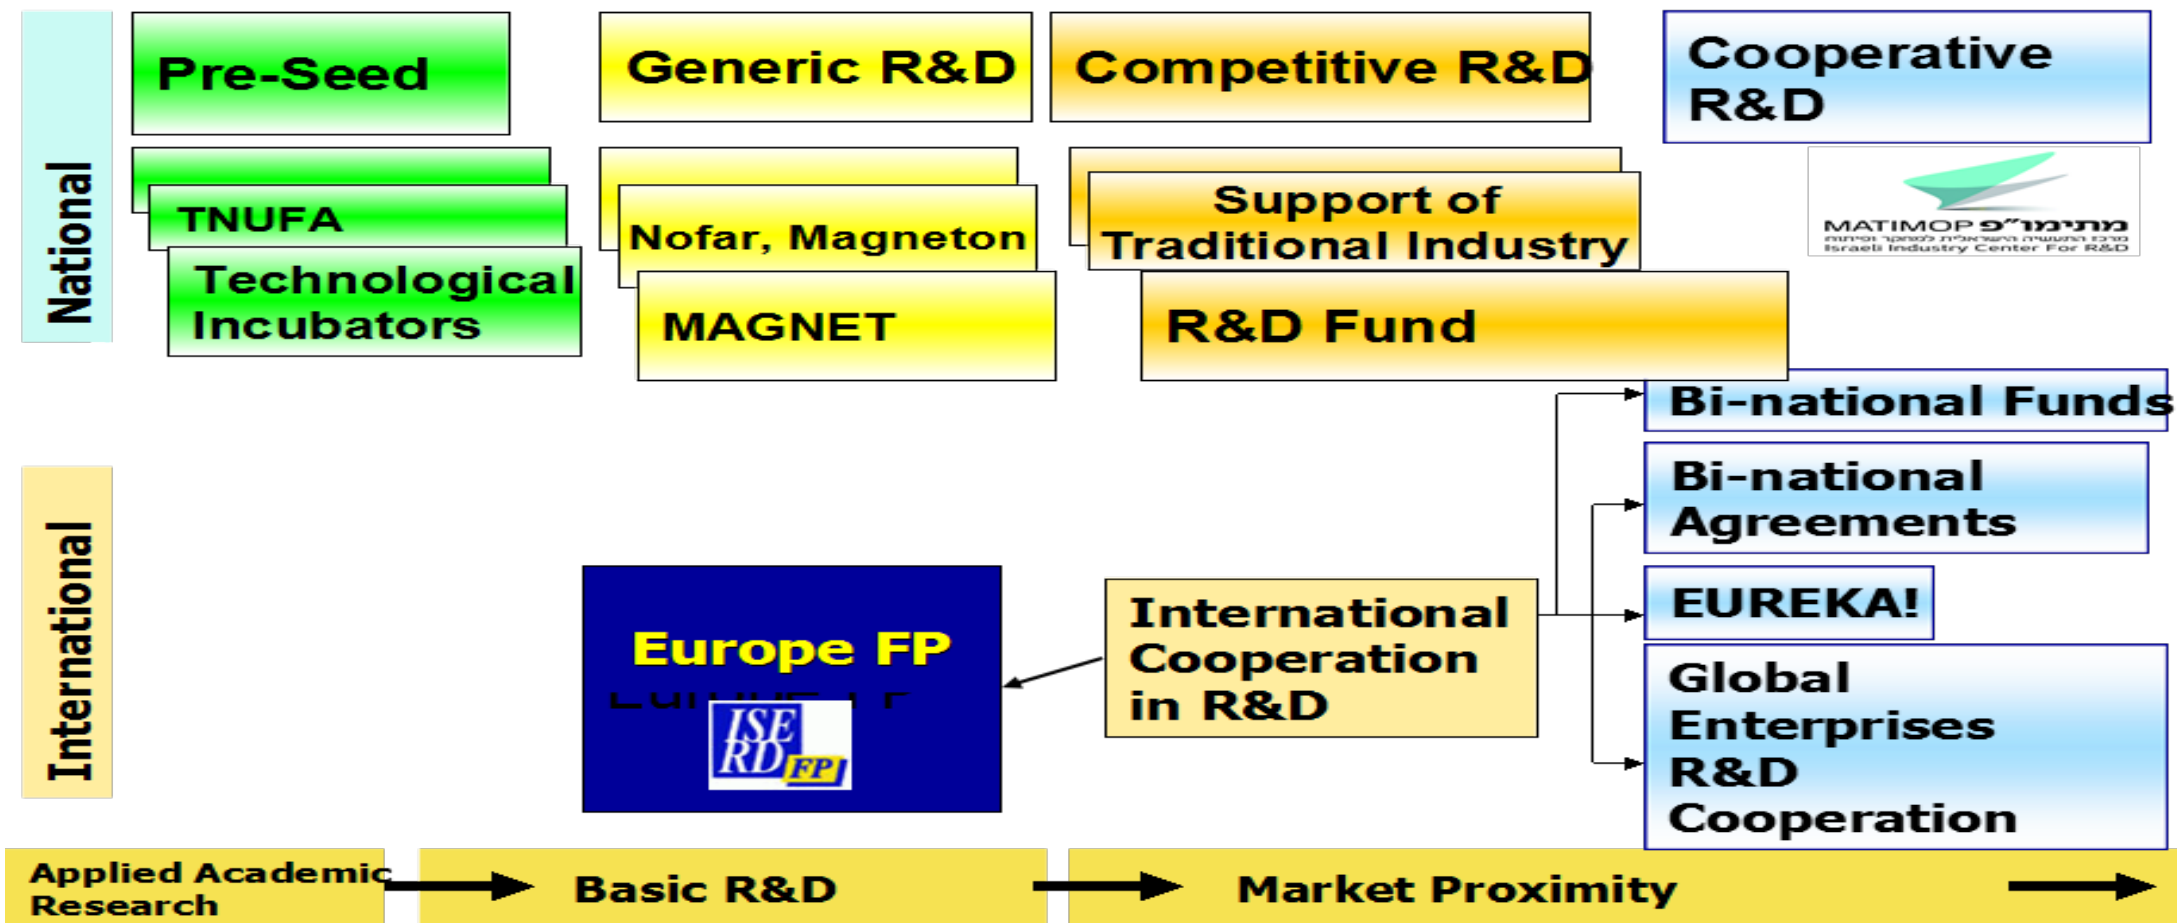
National

Pre-Seed

Generic R&D

Competitive R&D

Cooperative R&D

TNUFA

Technological Incubators

Nofar, Magneton

MAGNET

Support of Traditional Industry

R&D Fund

MATIMOP מתימו"פ
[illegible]
Israeli Industry Center For R&D

Bi-national Funds

Bi-national Agreements

EUREKA!

Global Enterprises R&D Cooperation

International

Europe FP

ISERD FP

International Cooperation in R&D

Applied Academic Research

Basic R&D

Market Proximity